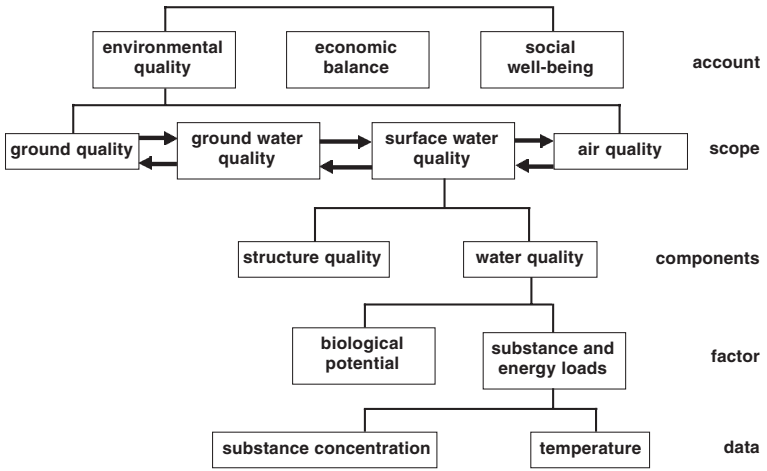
environmental quality

economic balance

social well-being

account

ground quality

ground water quality

surface water quality

air quality

scope

structure quality

water quality

components

biological potential

substance and energy loads

factor

substance concentration

temperature

data